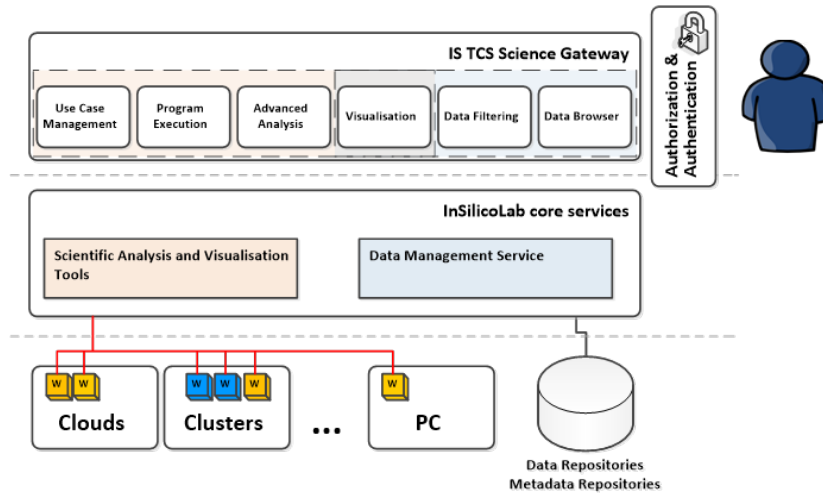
IS TCS Science Gateway

Use Case Management

Program Execution

Advanced Analysis

Visualisation

Data Filtering

Data Browser

Authorization & Authentication

InSilicoLab core services

Scientific Analysis and Visualisation Tools

Data Management Service

W W

W W W

W

Clouds

Clusters

...

PC

Data Repositories
Metadata Repositories